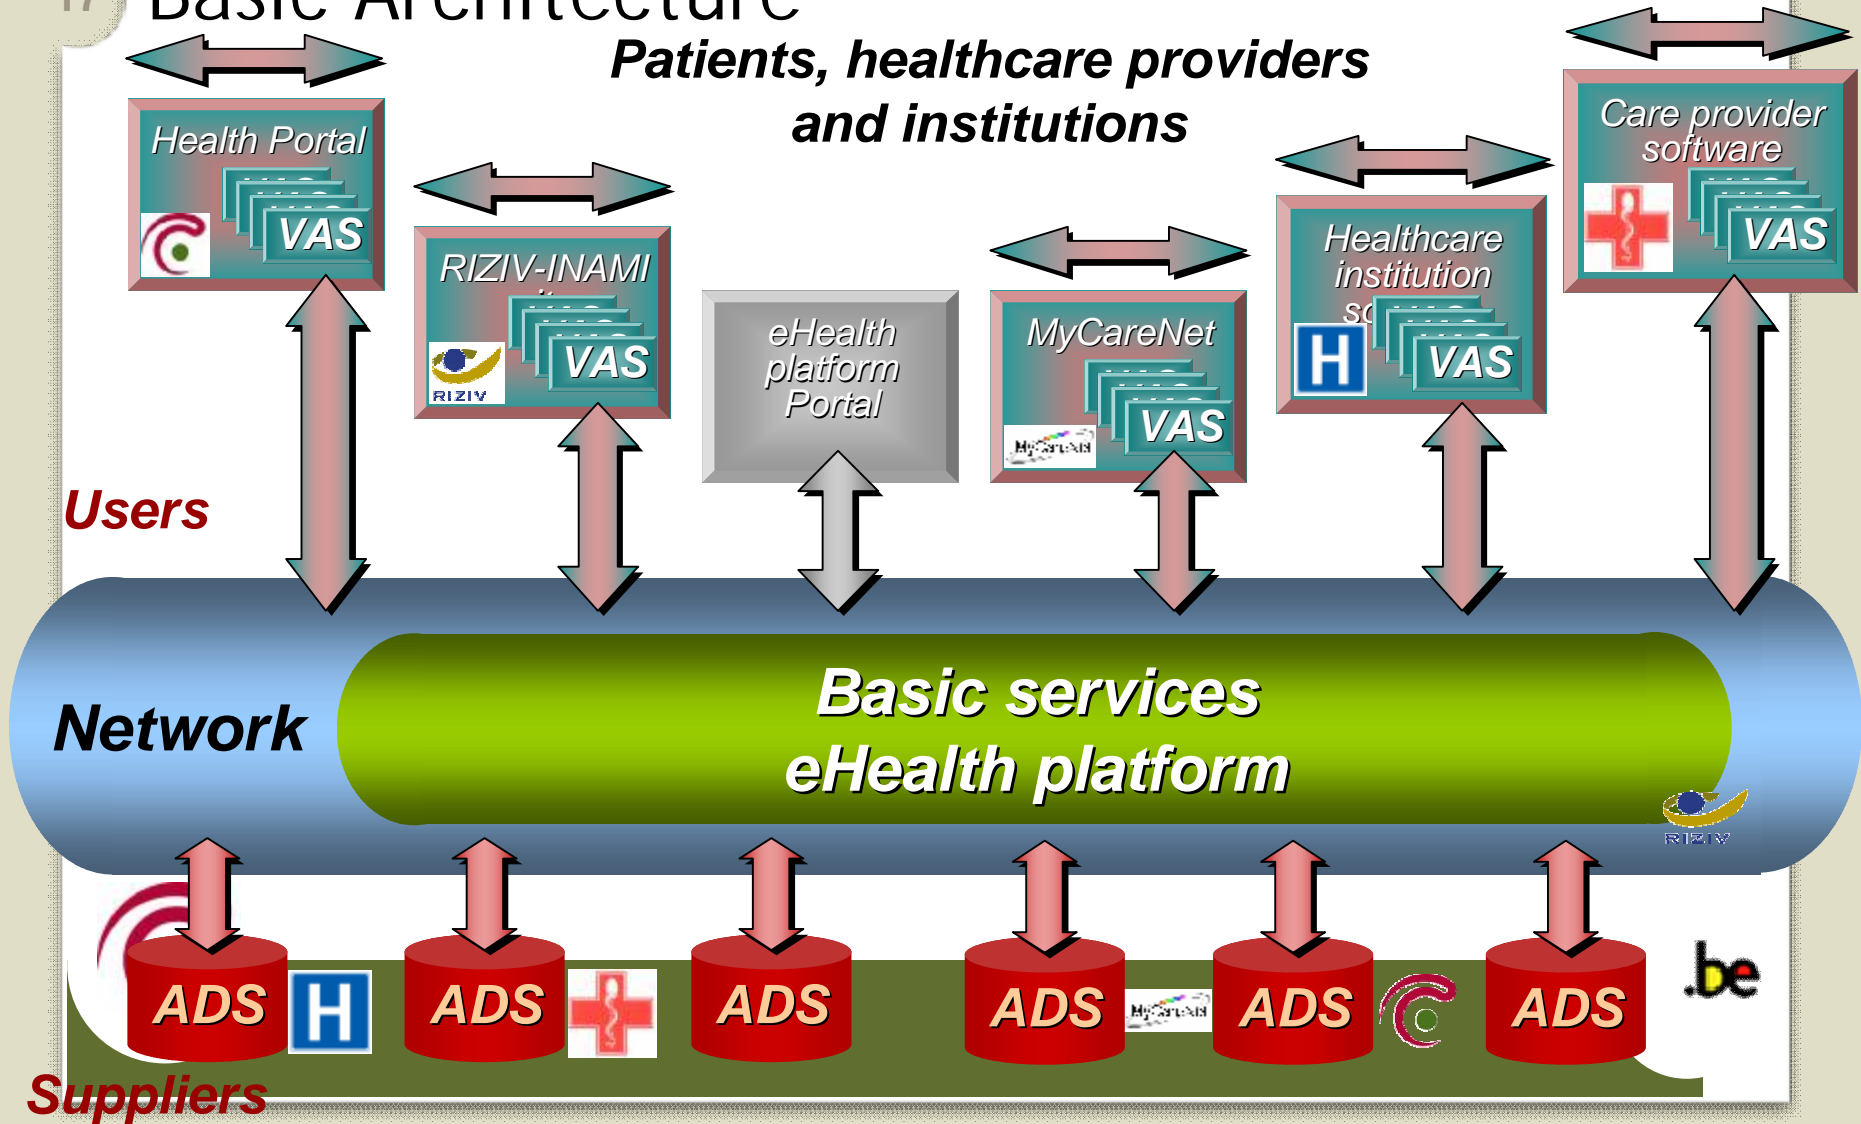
Basic Architecture

Patients, healthcare providers and institutions

Health Portal

VAS

RIZIV-INAMI

VAS

RIZIV

eHealth platform Portal

MyCareNet

VAS

MyCareNet

Healthcare institution

sc

H

VAS

Care provider software

VAS

Users

Network

Basic services eHealth platform

RIZIV

ADS

H

ADS

ADS

ADS

MyCareNet

ADS

ADS

.be

Suppliers